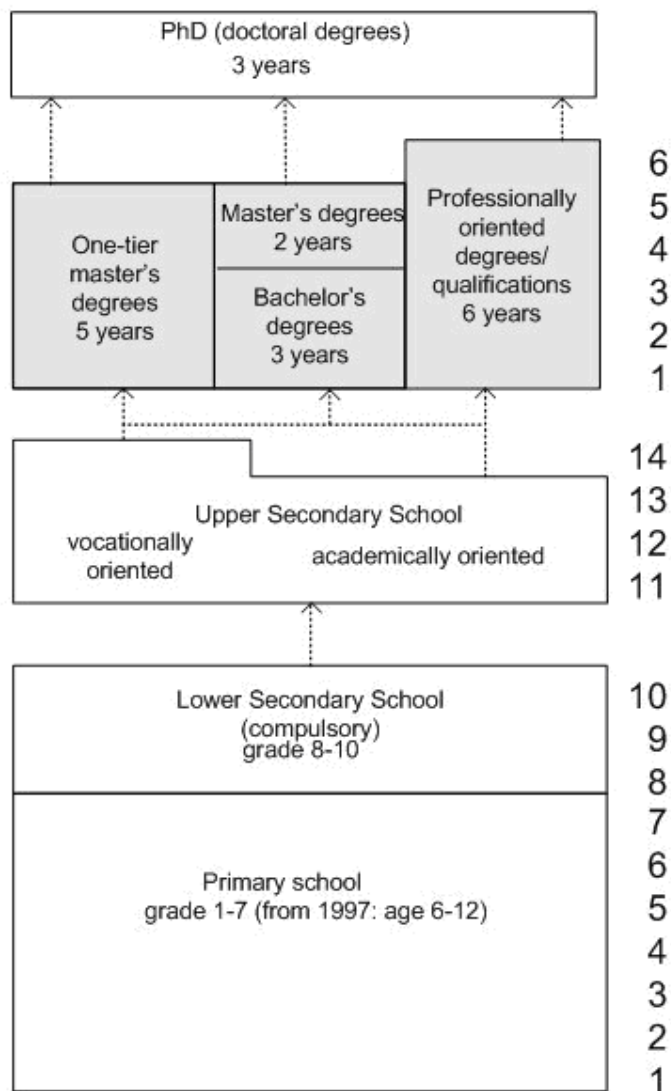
PhD (doctoral degrees)
3 years

One-tier master's degrees
5 years

Master's degrees
2 years

Bachelor's degrees
3 years

Professionally oriented degrees/ qualifications
6 years

6
5
4
3
2
1

Upper Secondary School
vocationally oriented
academically oriented

14
13
12
11

Lower Secondary School
(compulsory)
grade 8-10

10
9
8

Primary school
grade 1-7 (from 1997: age 6-12)

7
6
5
4
3
2
1